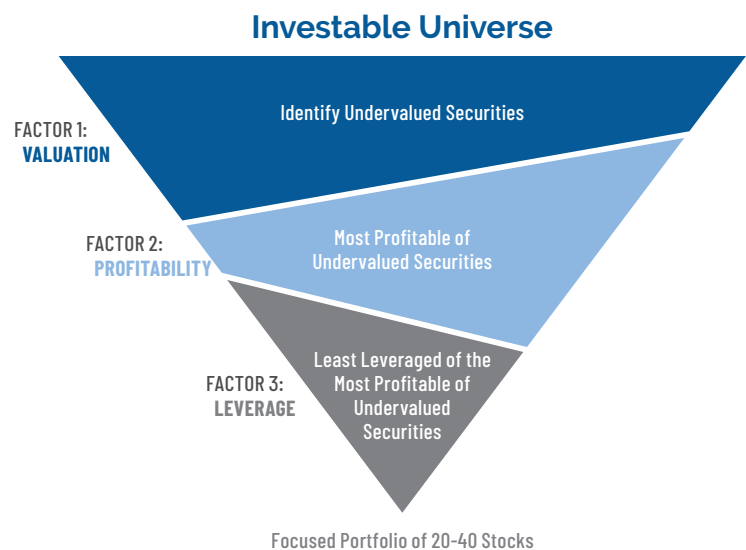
Investable Universe

FACTOR 1:
VALUATION

Identify Undervalued Securities

FACTOR 2:
PROFITABILITY

Most Profitable of Undervalued Securities

FACTOR 3:
LEVERAGE

Least Leveraged of the Most Profitable of Undervalued Securities

Focused Portfolio of 20-40 Stocks